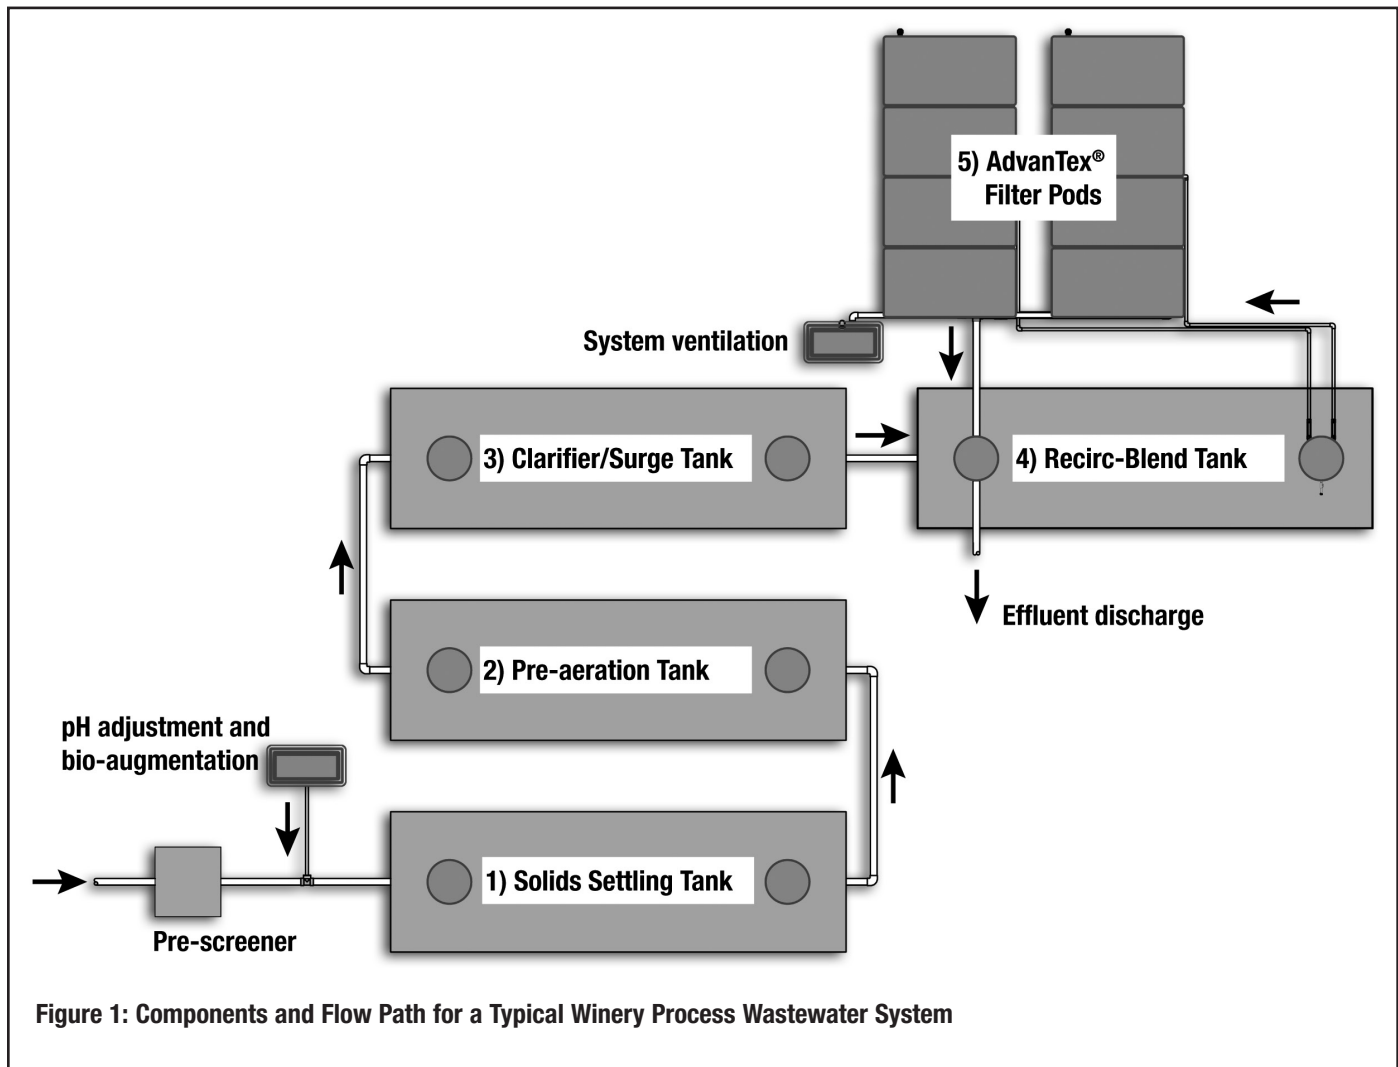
5) AdvanTex®
Filter Pods

System ventilation

3) Clarifier/Surge Tank

4) Recirc-Blend Tank

Effluent discharge

2) Pre-aeration Tank

pH adjustment and bio-augmentation

1) Solids Settling Tank

Pre-screener

Figure 1: Components and Flow Path for a Typical Winery Process Wastewater System